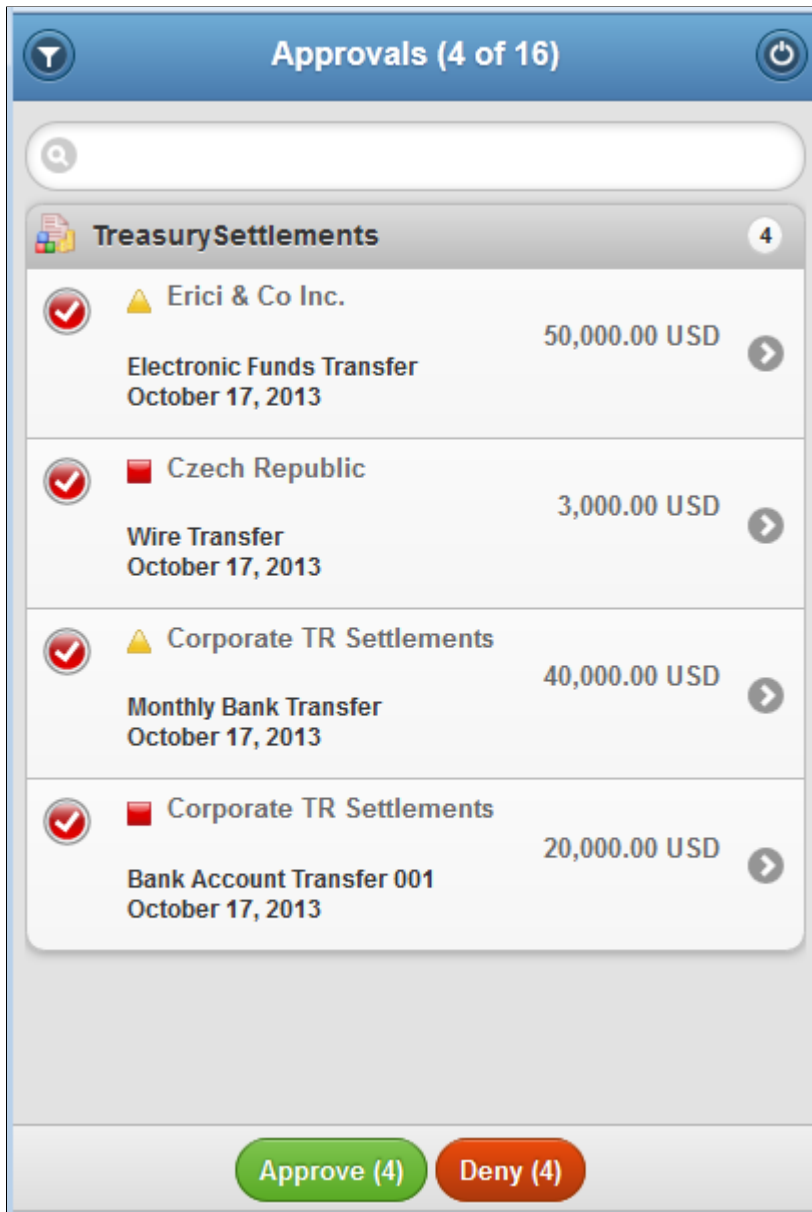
Approvals (4 of 16)

TreasurySettlements 4

Erici & Co Inc.
50,000.00 USD
Electronic Funds Transfer
October 17, 2013

Czech Republic
3,000.00 USD
Wire Transfer
October 17, 2013

Corporate TR Settlements
40,000.00 USD
Monthly Bank Transfer
October 17, 2013

Corporate TR Settlements
20,000.00 USD
Bank Account Transfer 001
October 17, 2013

Approve (4)
Deny (4)